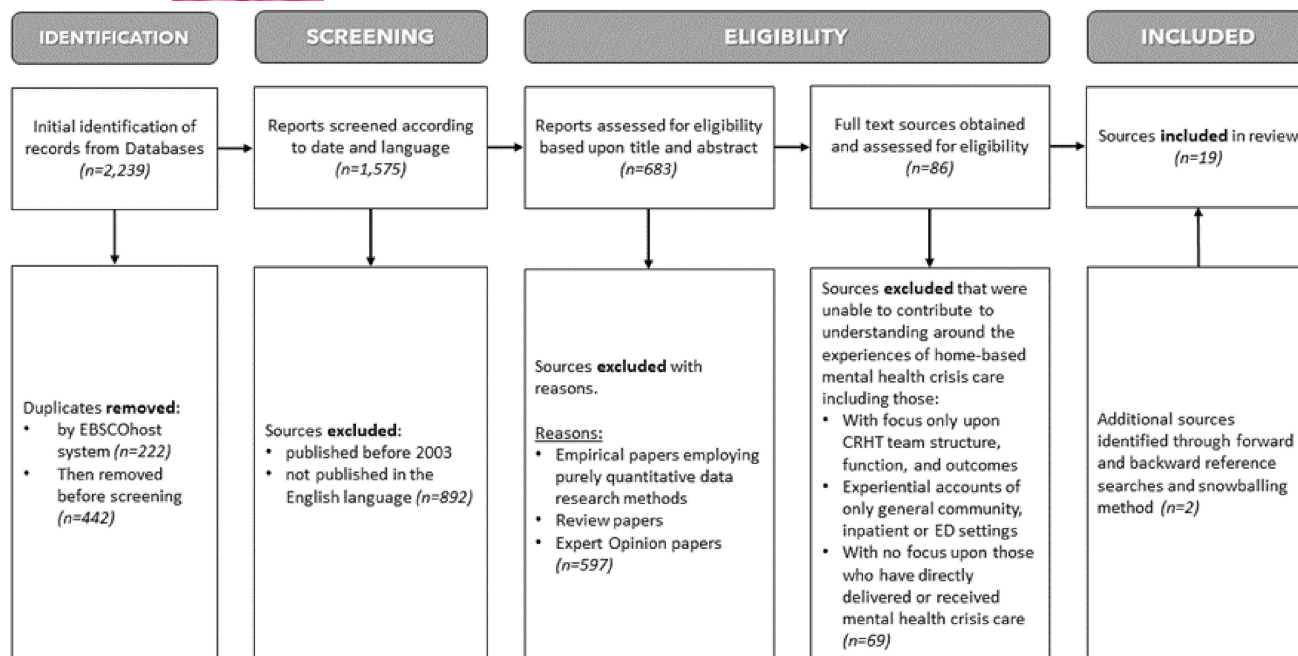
IDENTIFICATION

SCREENING

ELIGIBILITY

INCLUDED

Initial identification of records from Databases (n=2,239)

Reports screened according to date and language (n=1,575)

Reports assessed for eligibility based upon title and abstract (n=683)

Full text sources obtained and assessed for eligibility (n=86)

Sources **included** in review (n=19)

Duplicates **removed**:
• by EBSCOhost system (n=222)
• Then removed before screening (n=442)

Sources **excluded**:
• published before 2003
• not published in the English language (n=892)

Sources **excluded** with reasons.

Reasons:
• Empirical papers employing purely quantitative data research methods
• Review papers
• Expert Opinion papers (n=597)

Sources **excluded** that were unable to contribute to understanding around the experiences of home-based mental health crisis care including those:
• With focus only upon CRHT team structure, function, and outcomes
• Experiential accounts of only general community, inpatient or ED settings
• With no focus upon those who have directly delivered or received mental health crisis care (n=69)

Additional sources identified through forward and backward reference searches and snowballing method (n=2)